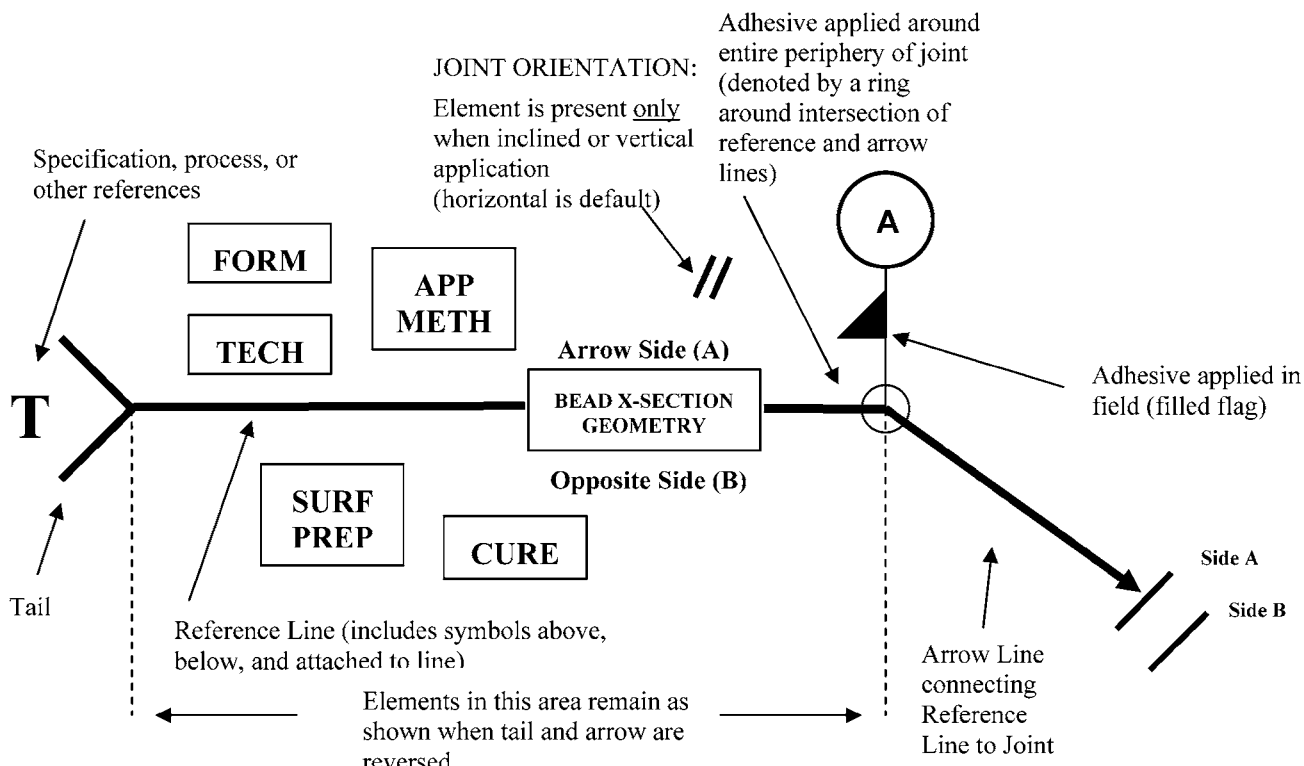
Adhesive applied around entire periphery of joint (denoted by a ring around intersection of reference and arrow lines)

JOINT ORIENTATION:
Element is present only when inclined or vertical application (horizontal is default)

Specification, process, or other references

A

FORM

APP METH

TECH

Arrow Side (A)

BEAD X-SECTION GEOMETRY

Adhesive applied in field (filled flag)

T

Opposite Side (B)

SURF PREP

CURE

Side A

Side B

Tail

Reference Line (includes symbols above, below, and attached to line)

Elements in this area remain as shown when tail and arrow are reversed

Arrow Line connecting Reference Line to Joint